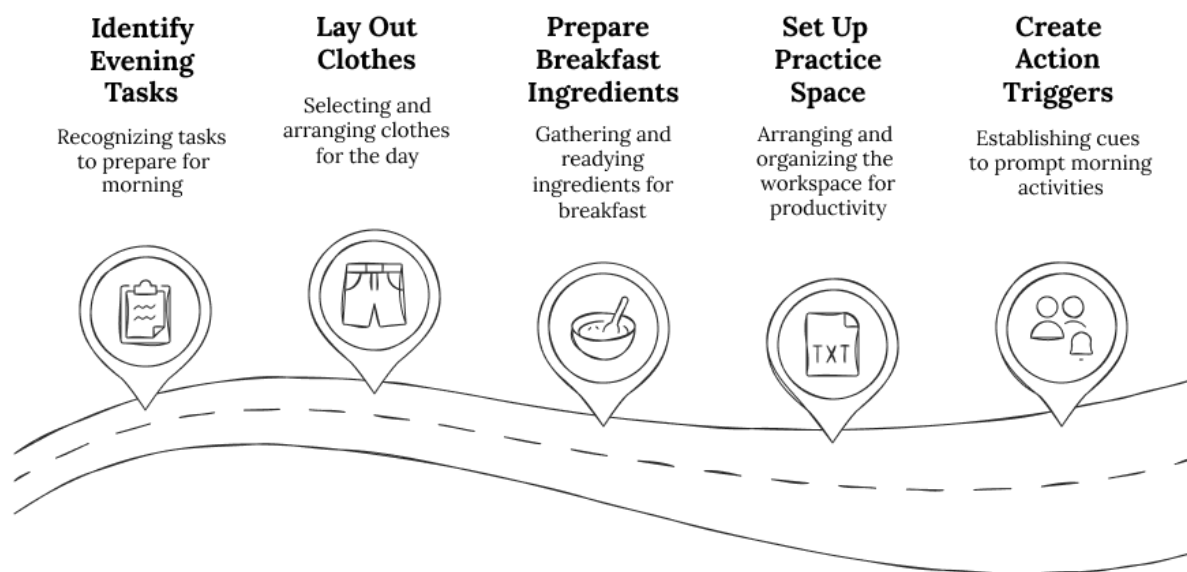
Identify Evening Tasks

Recognizing tasks to prepare for morning

Lay Out Clothes

Selecting and arranging clothes for the day

Prepare Breakfast Ingredients

Gathering and readying ingredients for breakfast

Set Up Practice Space

Arranging and organizing the workspace for productivity

Create Action Triggers

Establishing cues to prompt morning activities

TXT